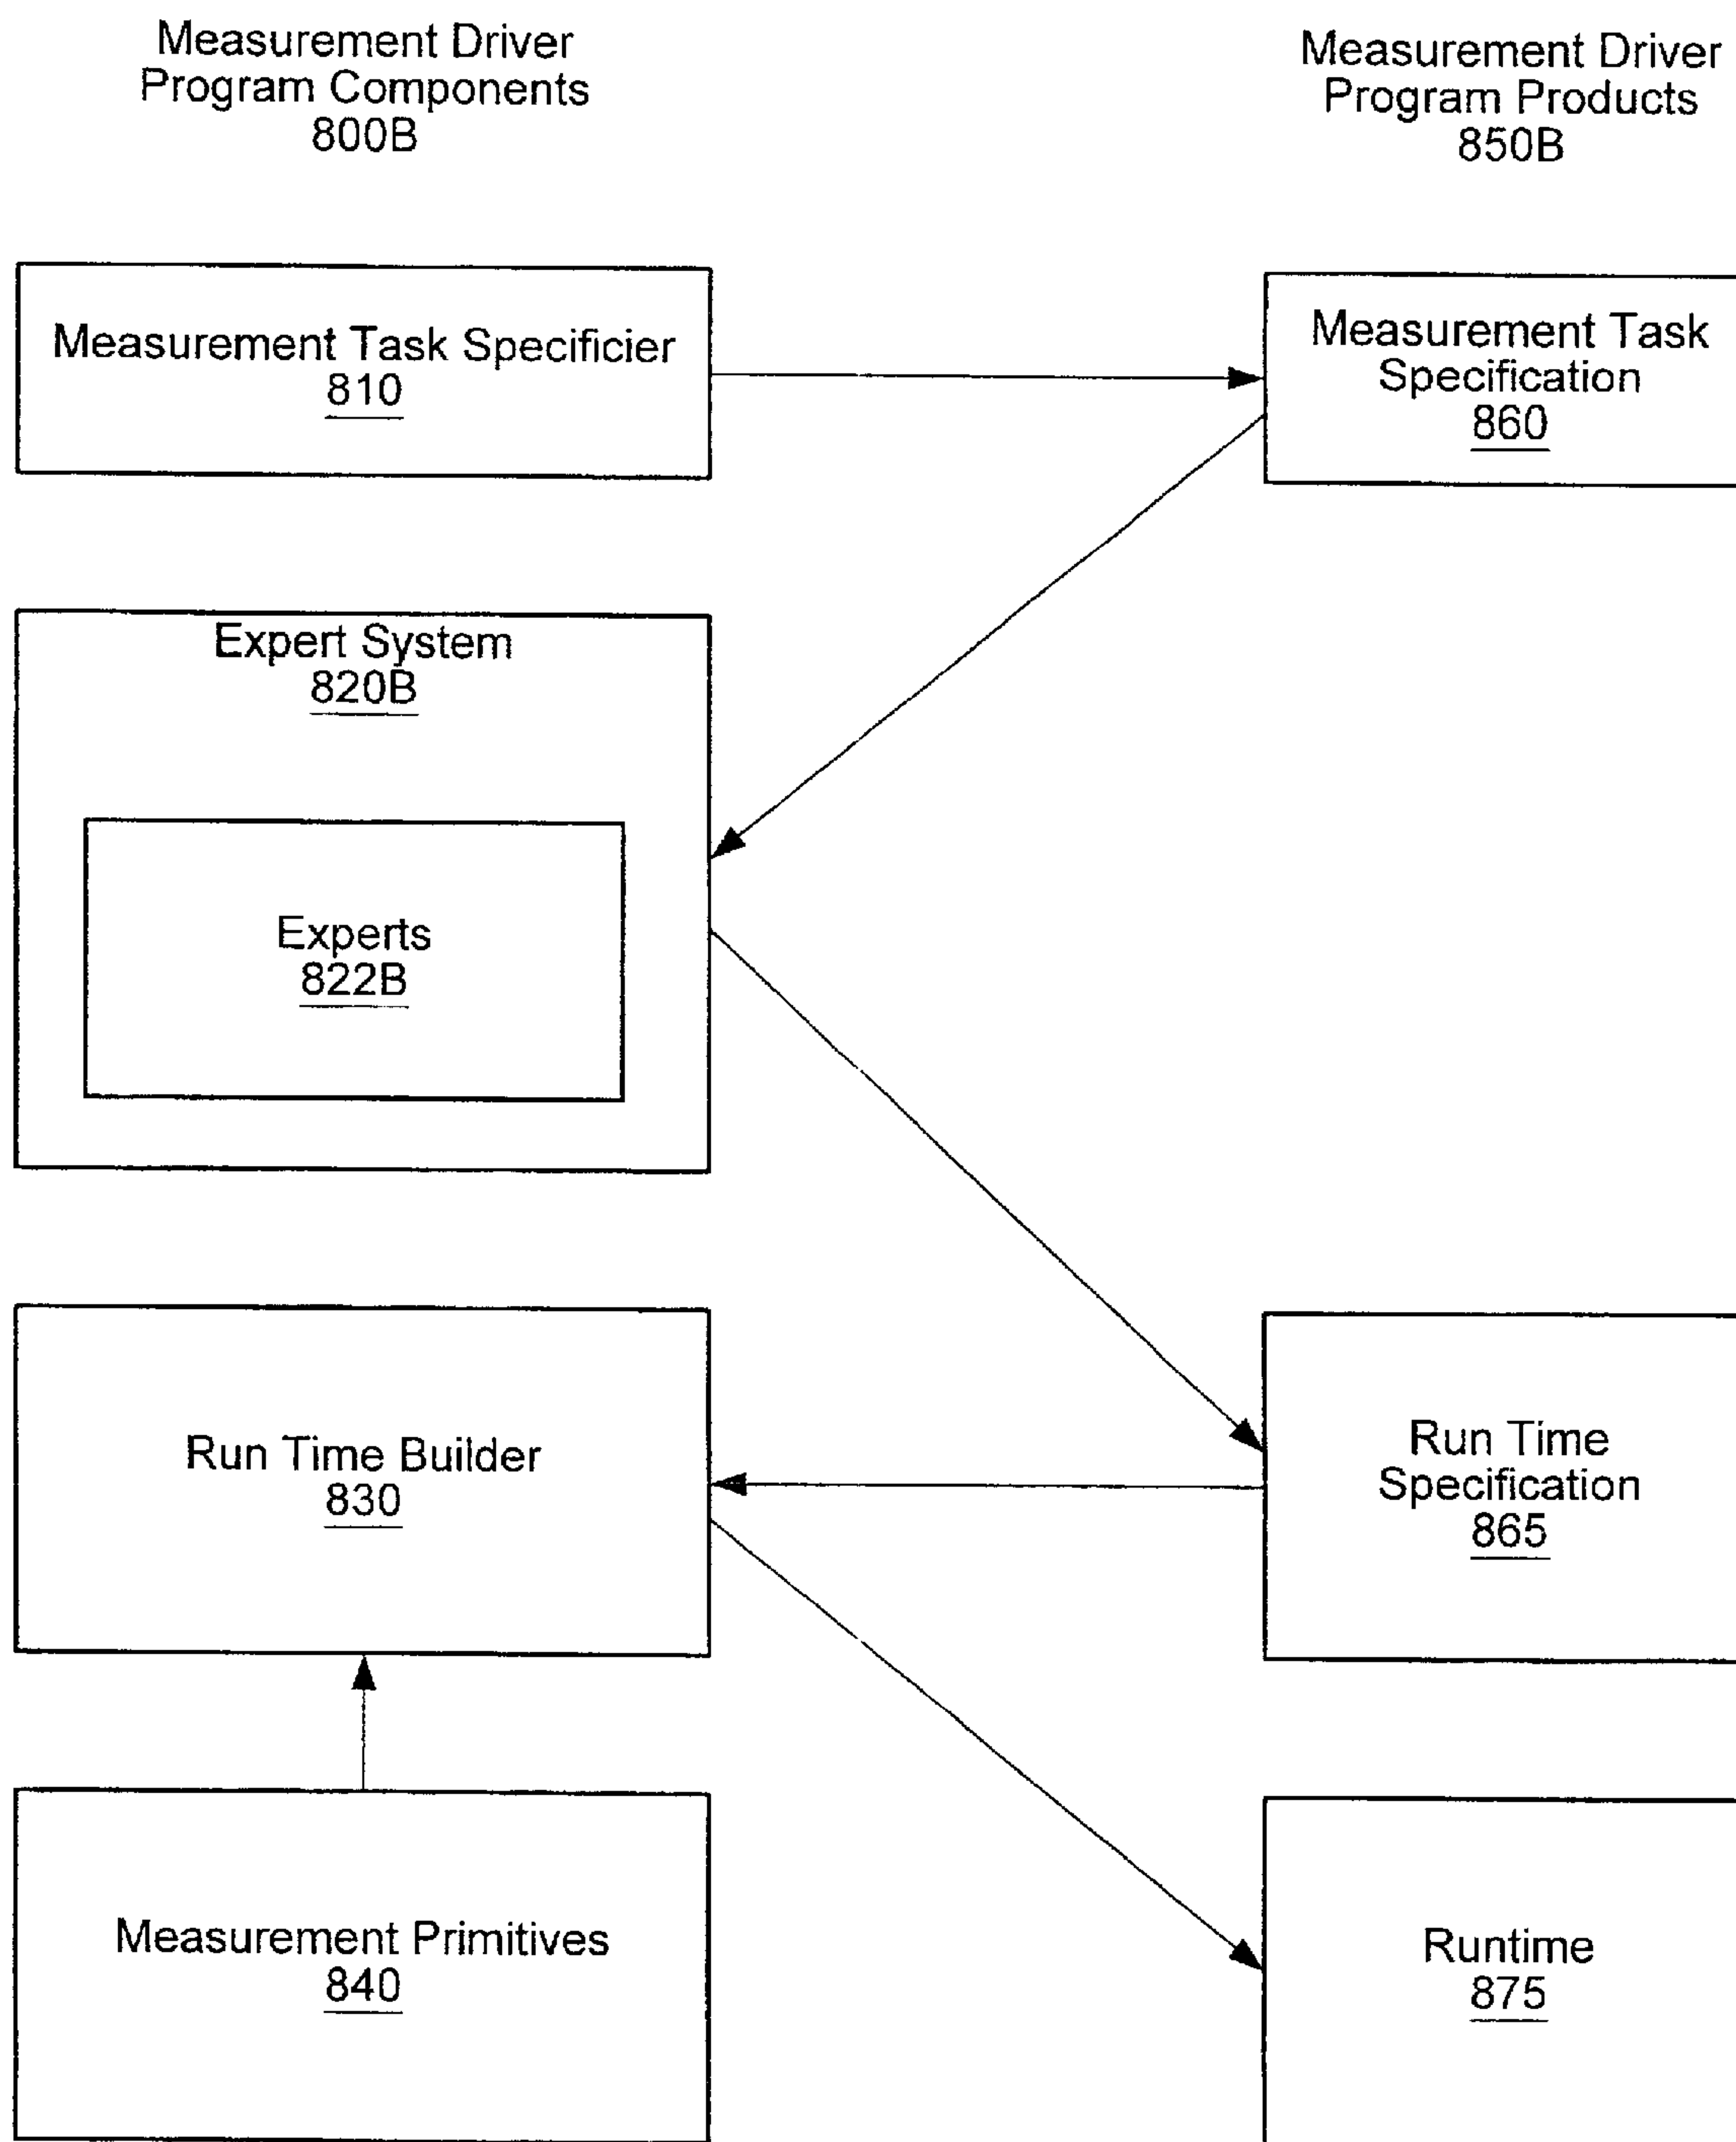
Measurement Driver Program Components 800B

Measurement Driver Program Products 850B

Measurement Task Specificier 810

Measurement Task Specification 860

Expert System 820B

Experts 822B

Run Time Builder 830

Run Time Specification 865

Measurement Primitives 840

Runtime 875